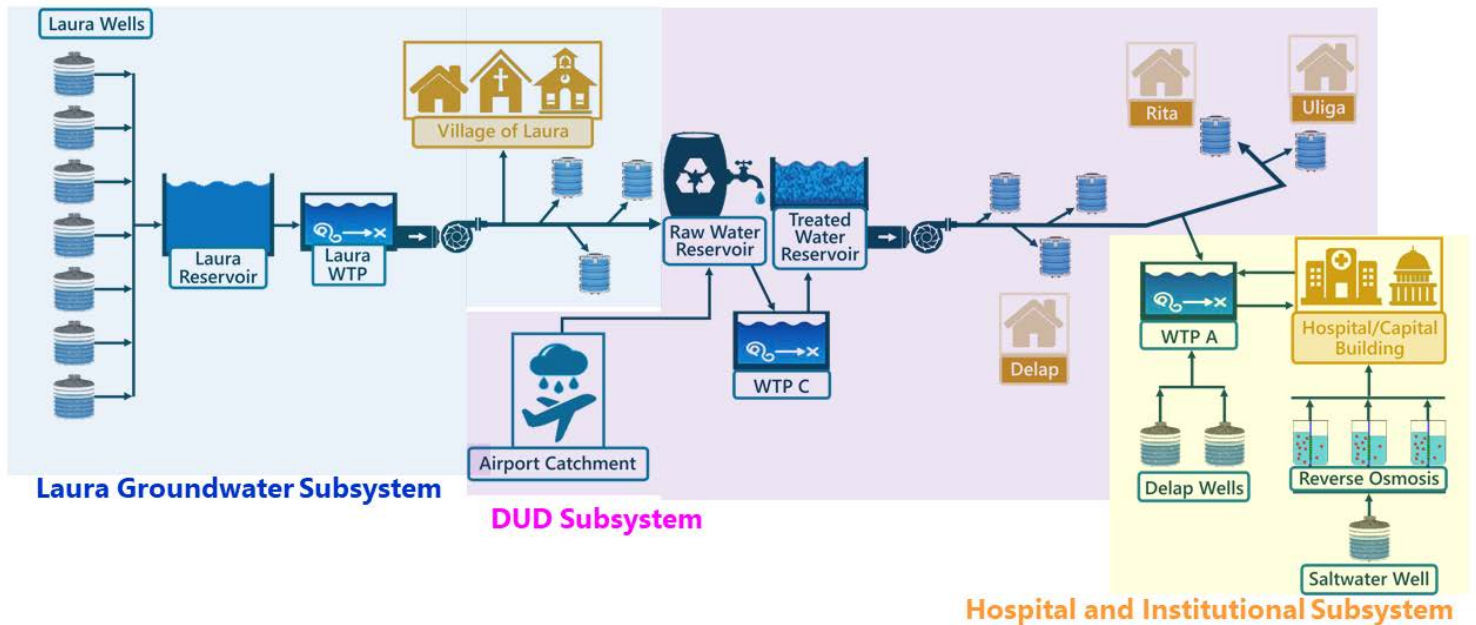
Laura Wells

Laura Reservoir

Laura WTP

Village of Laura

Raw Water Reservoir

Treated Water Reservoir

WTP C

Airport Catchment

Rita

Uliga

Delap

WTP A

Hospital/Capital Building

Delap Wells

Reverse Osmosis

Saltwater Well

Laura Groundwater Subsystem

DUD Subsystem

Hospital and Institutional Subsystem